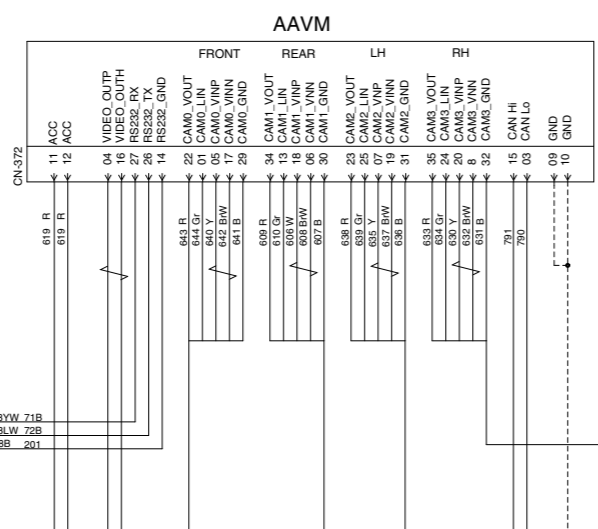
AAVM

FRONT REAR LH RH

CN-372

ACC ACC VIDEO_OUTP VIDEO_OUTH RS232_RX RS232_TX RS232_GND CAM0_VOUT CAM0_LIN CAM0_VINP CAM0_VINN CAM0_GND CAM1_VOUT CAM1_LIN CAM1_VINP CAM1_VNN CAM1_GND CAM2_VOUT CAM2_LIN CAM2_VNP CAM2_VINN CAM2_GND CAM3_VOUT CAM3_LIN CAM3_VINP CAM3_VNN CAM3_GND CAN Hi CAN Lo GND GND

11 12 04 16 27 26 14 22 01 05 17 29 34 13 18 06 30 23 25 07 19 31 35 24 20 8 32 15 03 09 10

619 R 619 R 643 R 644 Gr 640 Y 642 BrW 641 B 609 R 610 Gr 606 W 608 BrW 607 B 638 R 639 Gr 635 Y 637 BrW 636 B 633 R 634 Gr 630 Y 632 BrW 631 B 791 790

BYW 71B
BLW 72B
BB 201